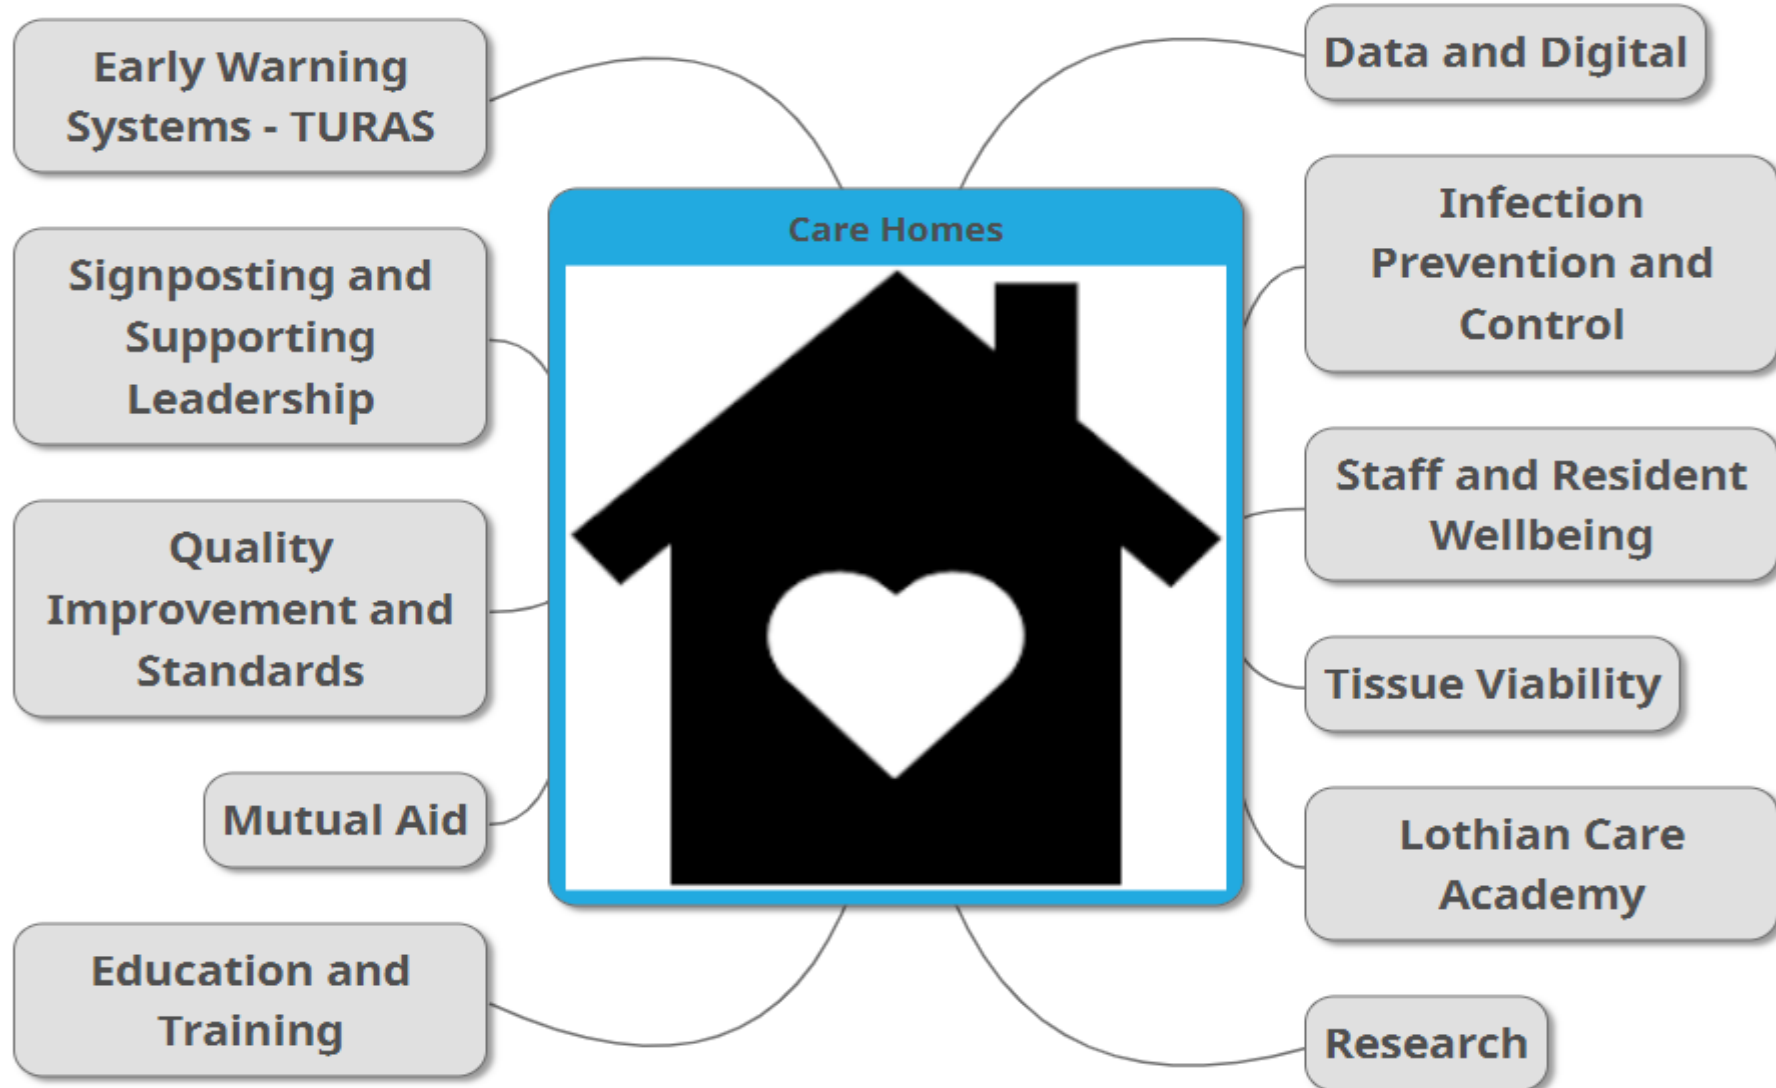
Care Homes

Early Warning Systems - TURAS

Signposting and Supporting Leadership

Quality Improvement and Standards

Mutual Aid

Education and Training

Data and Digital

Infection Prevention and Control

Staff and Resident Wellbeing

Tissue Viability

Lothian Care Academy

Research